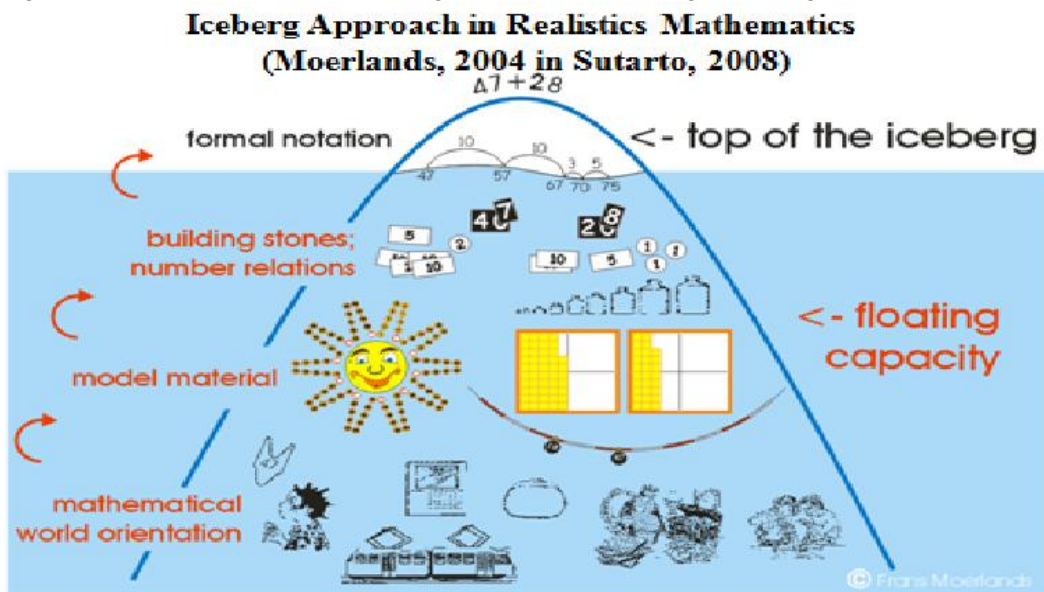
Iceberg Approach in Realistics Mathematics
(Moerlands, 2004 in Sutarto, 2008)

47+28

formal notation

<- top of the iceberg

10 10 3 5

47 57 67 70 75

building stones; number relations

47 28

5 2 10 10 5 1 1 1

<- floating capacity

model material

mathematical world orientation

© Frans Moerlands